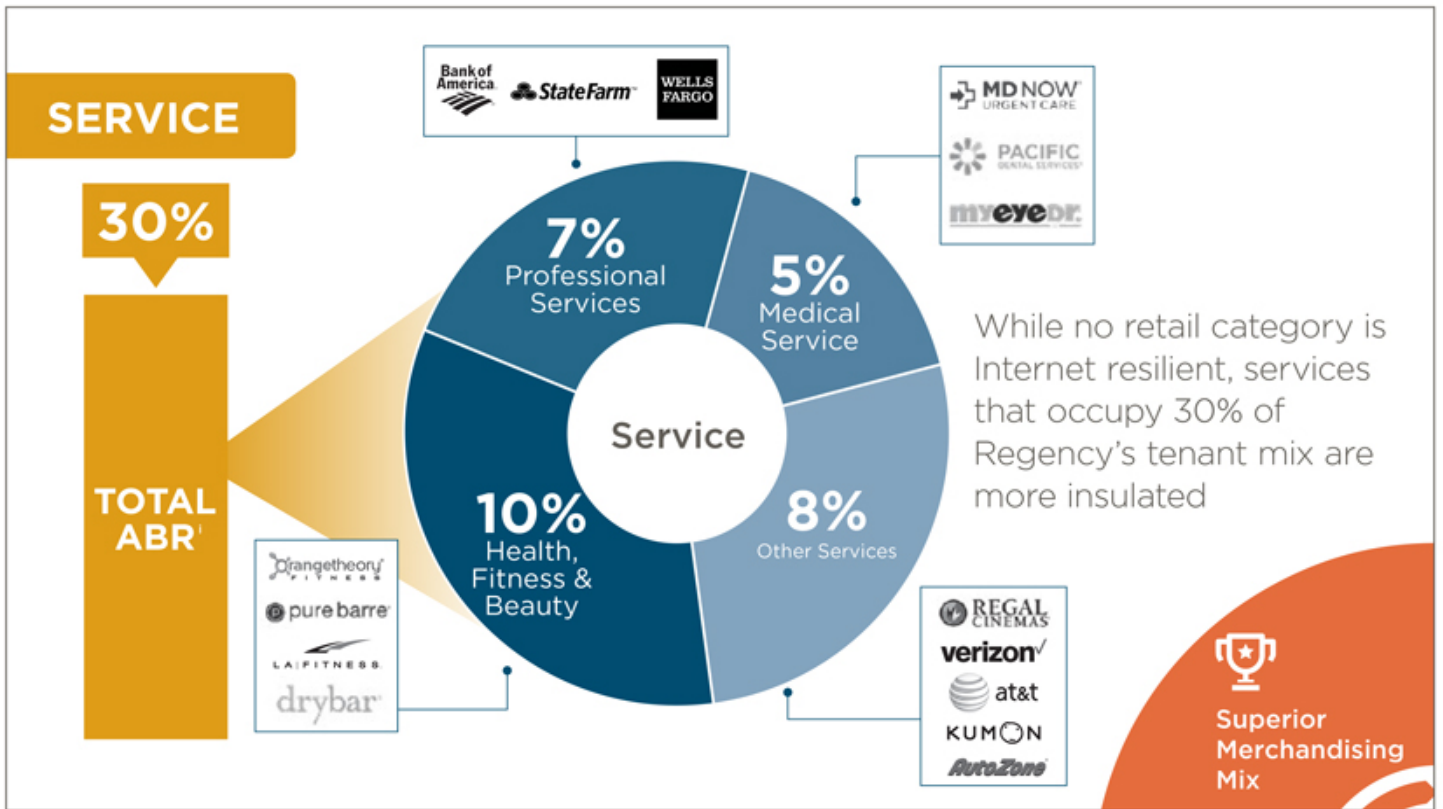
SERVICE

30%

TOTAL ABR¹

Bank of America StateFarm WELLS FARGO

MD NOW URGENT CARE
PACIFIC DENTAL SERVICES
myeyedr.

7% Professional Services

5% Medical Service

Service

10% Health, Fitness & Beauty

8% Other Services

While no retail category is Internet resilient, services that occupy 30% of Regency's tenant mix are more insulated

orangetheory FITNESS
pure barre
LA FITNESS
drybar

REGAL CINEMAS
verizon
at&t
KUMON
AutoZone

Superior Merchandising Mix